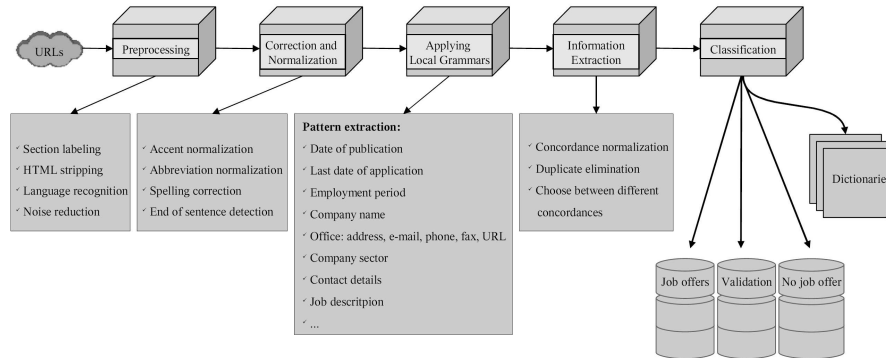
URLs

Preprocessing

Correction and Normalization

Applying Local Grammars

Information Extraction

Classification

✓ Section labeling
✓ HTML stripping
✓ Language recognition
✓ Noise reduction

✓ Accent normalization
✓ Abbreviation normalization
✓ Spelling correction
✓ End of sentence detection

**Pattern extraction:**
✓ Date of publication
✓ Last date of application
✓ Employment period
✓ Company name
✓ Office: address, e-mail, phone, fax, URL
✓ Company sector
✓ Contact details
✓ Job descritpion
✓ ...

✓ Concordance normalization
✓ Duplicate elimination
✓ Choose between different concordances

Dictionarie

Job offers

Validation

No job offer